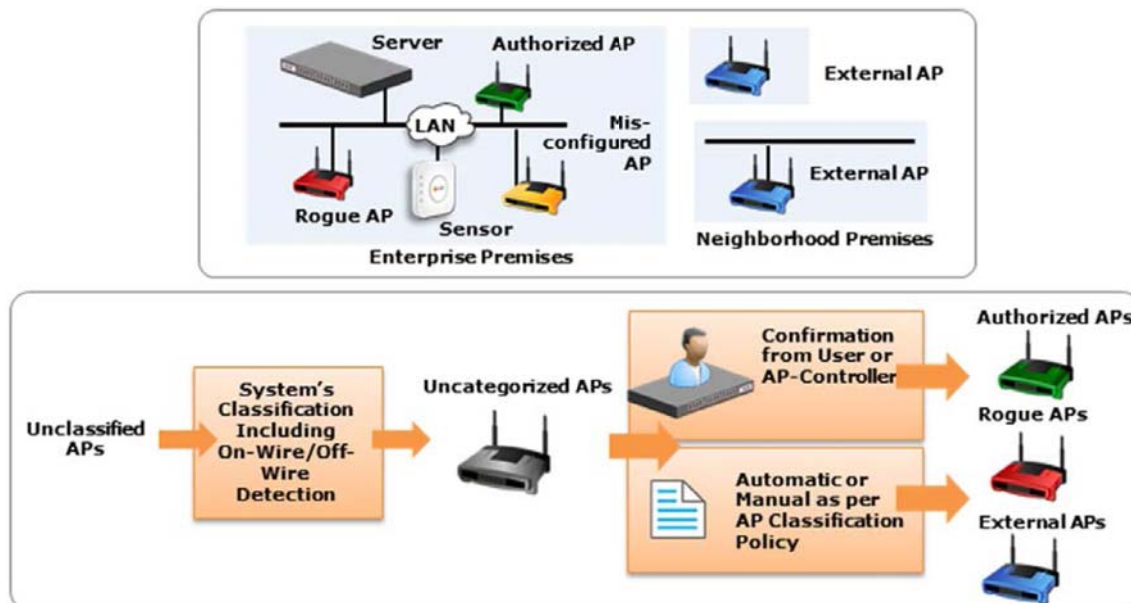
Server

Authorized AP

LAN

Mis-configured AP

Rogue AP

Sensor

Enterprise Premises

External AP

External AP

Neighborhood Premises

Unclassified APs

System's Classification Including On-Wire/Off-Wire Detection

Uncategorized APs

Confirmation from User or AP-Controller

Automatic or Manual as per AP Classification Policy

Authorized APs

Rogue APs

External APs